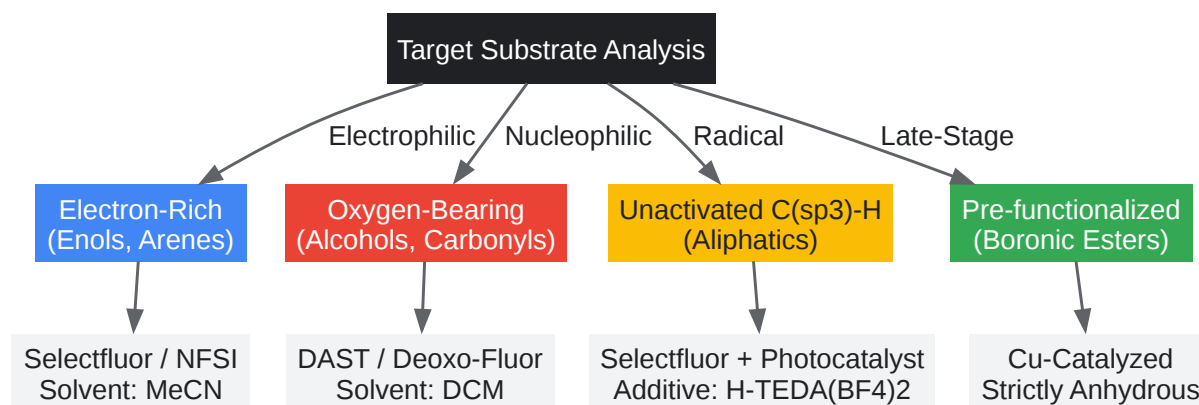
Target Substrate Analysis

Electrophilic

Nucleophilic

Radical

Late-Stage

Electron-Rich (Enols, Arenes)

Oxygen-Bearing (Alcohols, Carbonyls)

Unactivated C(sp3)-H (Aliphatics)

Pre-functionalized (Boronic Esters)

Selectfluor / NFSI
Solvent: MeCN

DAST / Deoxo-Fluor
Solvent: DCM

Selectfluor + Photocatalyst
Additive: H-TEDA(BF4)2

Cu-Catalyzed
Strictly Anhydrous